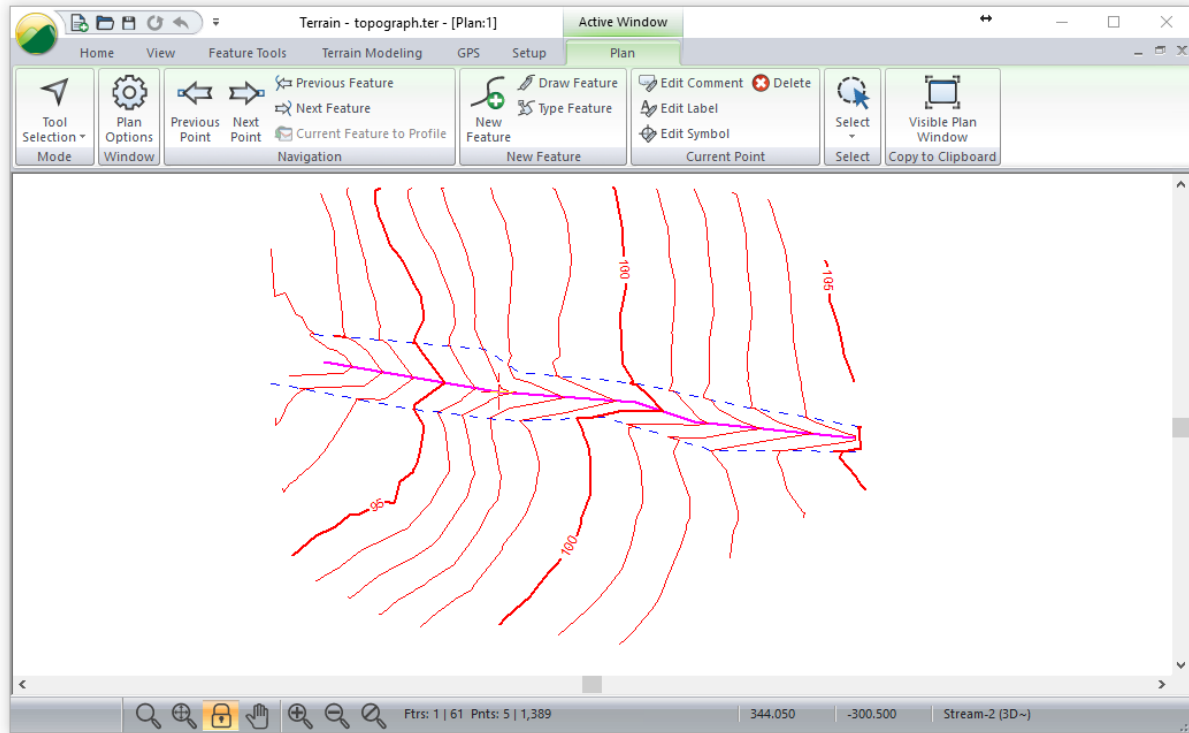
Terrain - topograph.ter - [Plan:1]

Active Window

Home View Feature Tools Terrain Modeling GPS Setup Plan

Tool Selection
Mode

Plan Options
Window

Previous Point
Next Point
Previous Feature
Next Feature
Current Feature to Profile
Navigation

New Feature
Draw Feature
Type Feature
New Feature

Edit Comment
Delete
Edit Label
Edit Symbol
Current Point

Select
Select

Visible Plan Window
Copy to Clipboard

100

105

95

100

Ftrs: 1 | 61 Pnts: 5 | 1,389
344.050
-300.500
Stream-2 (3D~)